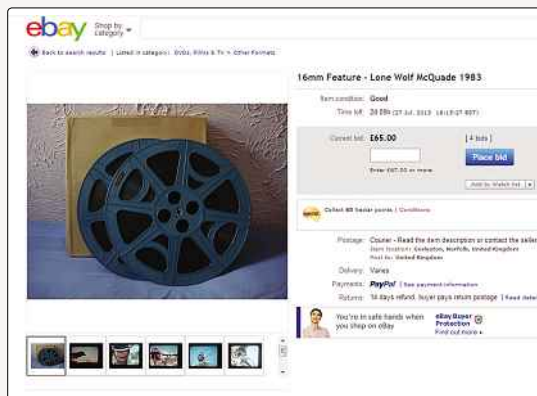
ebay Shop by category

Back to search results | Listed in category: DVDs, Films & TV > Other Formats

16mm Feature - Lone Wolf McQuade 1983

Item condition: Good

Time left: 2d 09h (27 Jul, 2013 18:19:27 BST)

Current bid: £65.00

[ 4 bids ]

Enter £67.00 or more

Place bid

Add to Watch list

Collect 65 Nectar points | Conditions

Postage: Courier - Read the item description or contact the seller
Item location: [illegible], Norfolk, United Kingdom
Post to: United Kingdom

Delivery: Varies

Payments: PayPal | See payment information

Returns: 14 days refund, buyer pays return postage | Read details

You're in safe hands when you shop on eBay

eBay Buyer Protection
Find out more »